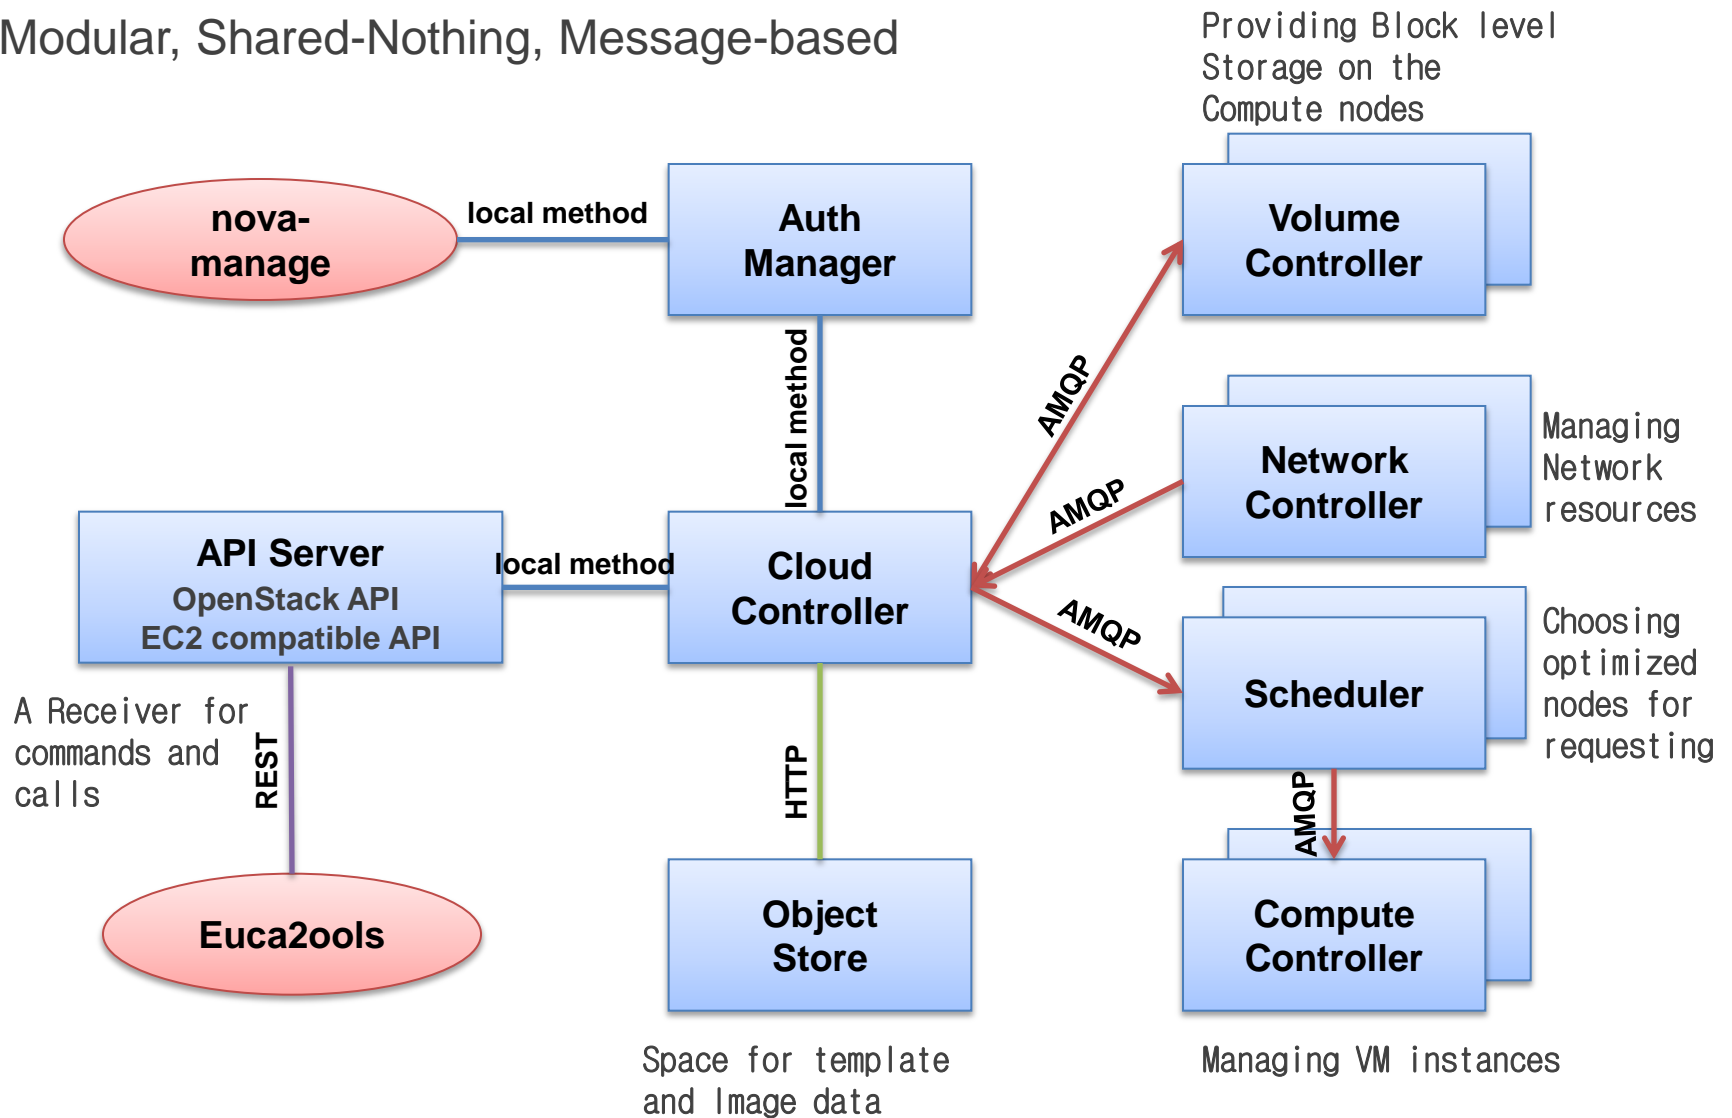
Modular, Shared-Nothing, Message-based

Providing Block level Storage on the Compute nodes

nova-manage

local method

Auth Manager

Volume Controller

local method

AMQP

Network Controller

Managing Network resources

AMQP

API Server
OpenStack API
EC2 compatible API

local method

Cloud Controller

AMQP

Scheduler

Choosing optimized nodes for requesting

A Receiver for commands and calls

REST

HTTP

AMQP

Euca2ools

Object Store

Compute Controller

Space for template and Image data

Managing VM instances